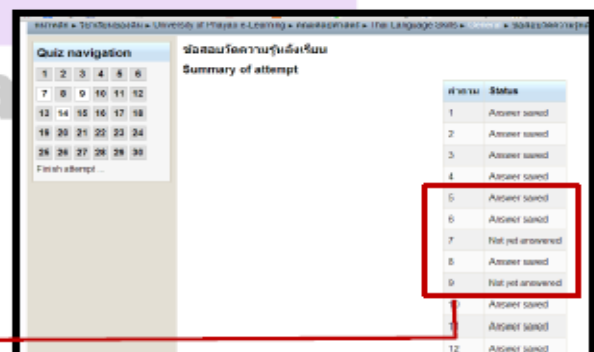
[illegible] ► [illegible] ► University of Phayao e-Learning ► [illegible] ► The Language Skills ► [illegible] ► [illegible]

Quiz navigation

| 1 | 2 | 3 | 4 | 5 | 6 |
|---|---|---|---|---|---|
| 7 | 8 | 9 | 10 | 11 | 12 |
| 13 | 14 | 15 | 16 | 17 | 18 |
| 19 | 20 | 21 | 22 | 23 | 24 |
| 25 | 26 | 27 | 28 | 29 | 30 |

Finish attempt ...

ข้อสอบวัดความรู้ก่อนเรียน

Summary of attempt

| คำถาม | Status |
|---|---|
| 1 | Answer saved |
| 2 | Answer saved |
| 3 | Answer saved |
| 4 | Answer saved |
| 5 | Answer saved |
| 6 | Answer saved |
| 7 | Not yet answered |
| 8 | Answer saved |
| 9 | Not yet answered |
| 10 | Answer saved |
| 11 | Answer saved |
| 12 | Answer saved |